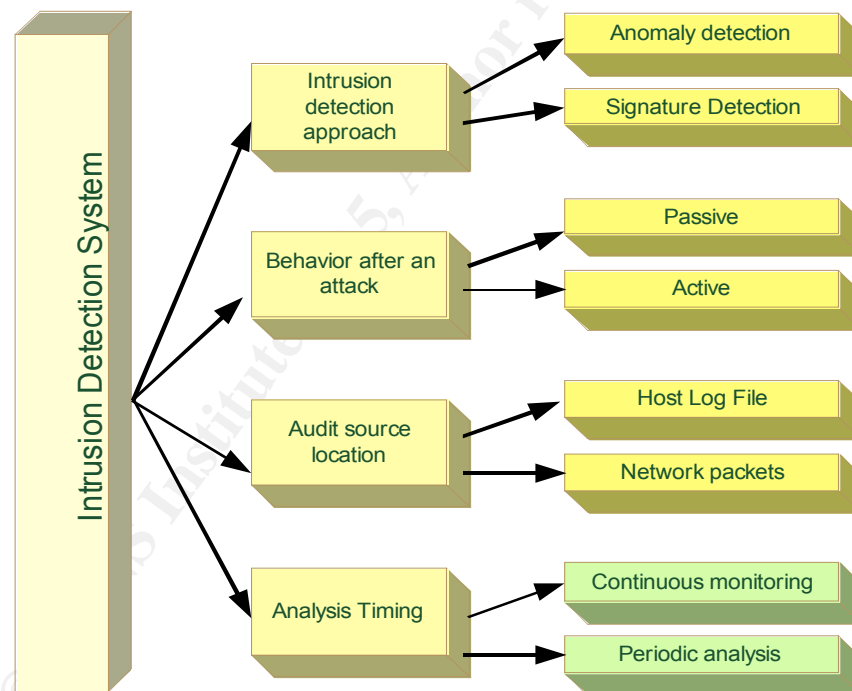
Intrusion Detection System

Intrusion detection approach

Anomaly detection

Signature Detection

Behavior after an attack

Passive

Active

Audit source location

Host Log File

Network packets

Analysis Timing

Continuous monitoring

Periodic analysis